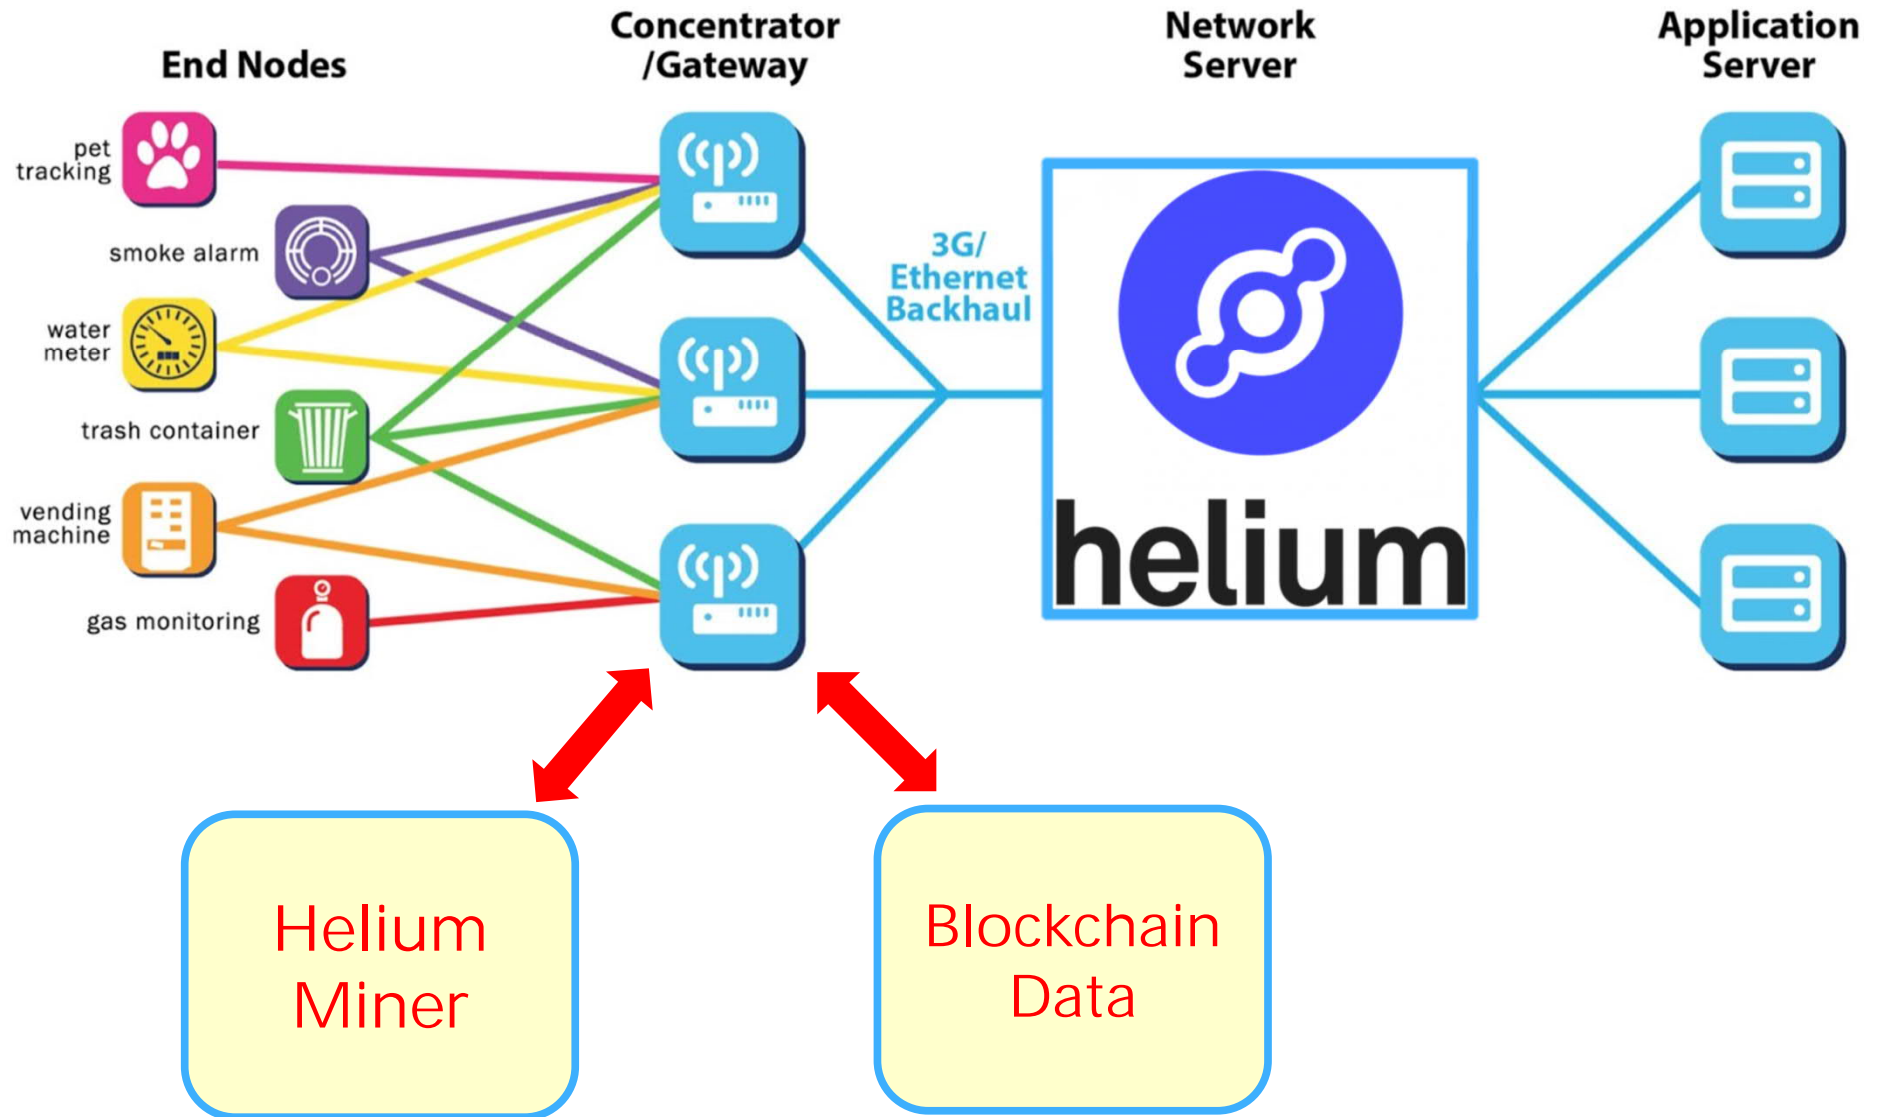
End Nodes

Concentrator /Gateway

Network Server

Application Server

pet tracking

smoke alarm

water meter

trash container

vending machine

gas monitoring

3G/ Ethernet Backhaul

helium

Helium Miner

Blockchain Data